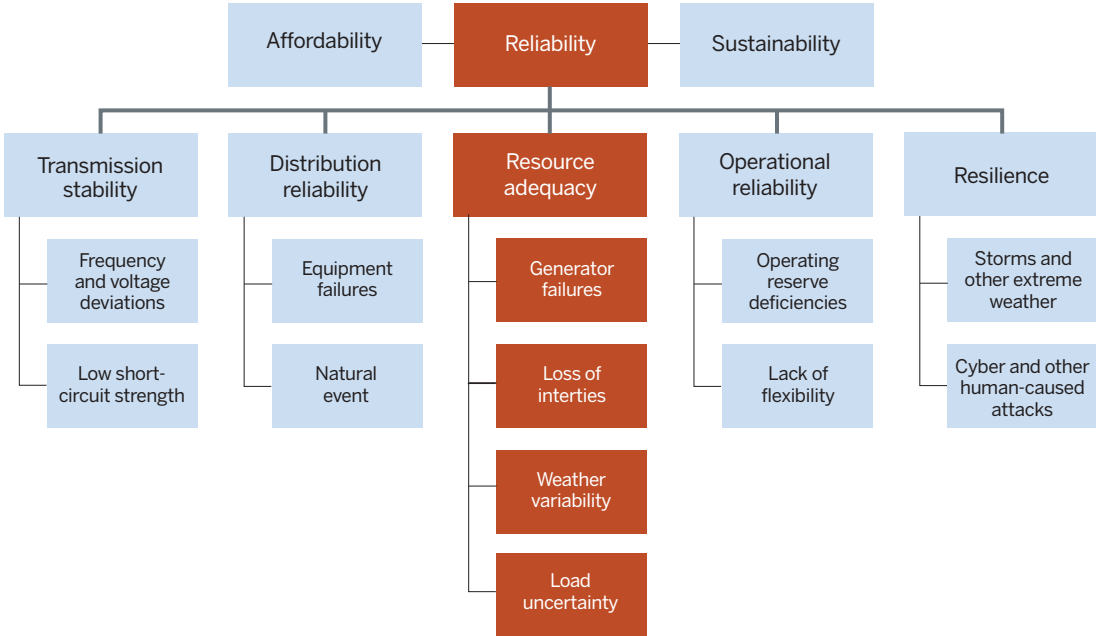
Affordability

Reliability

Sustainability

Transmission stability

Frequency and voltage deviations

Low short-circuit strength

Distribution reliability

Equipment failures

Natural event

Resource adequacy

Generator failures

Loss of interties

Weather variability

Load uncertainty

Operational reliability

Operating reserve deficiencies

Lack of flexibility

Resilience

Storms and other extreme weather

Cyber and other human-caused attacks